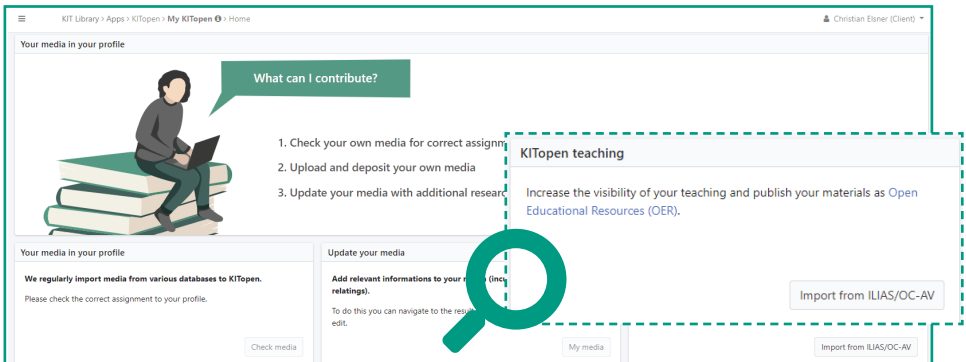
KIT Library > Apps > KITopen > My KITopen > Home

Christian Elsner (Client)

Your media in your profile

What can I contribute?

1. Check your own media for correct assignm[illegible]

2. Upload and deposit your own media

3. Update your media with additional researc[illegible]

KITopen teaching

Increase the visibility of your teaching and publish your materials as Open Educational Resources (OER).

Import from ILIAS/OC-AV

Your media in your profile

We regularly import media from various databases to KITopen.

Please check the correct assignment to your profile.

Check media

Update your media

Add relevant informations to your m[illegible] (inc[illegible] relatings).

To do this you can navigate to the resu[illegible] edit.

My media

Import from ILIAS/OC-AV